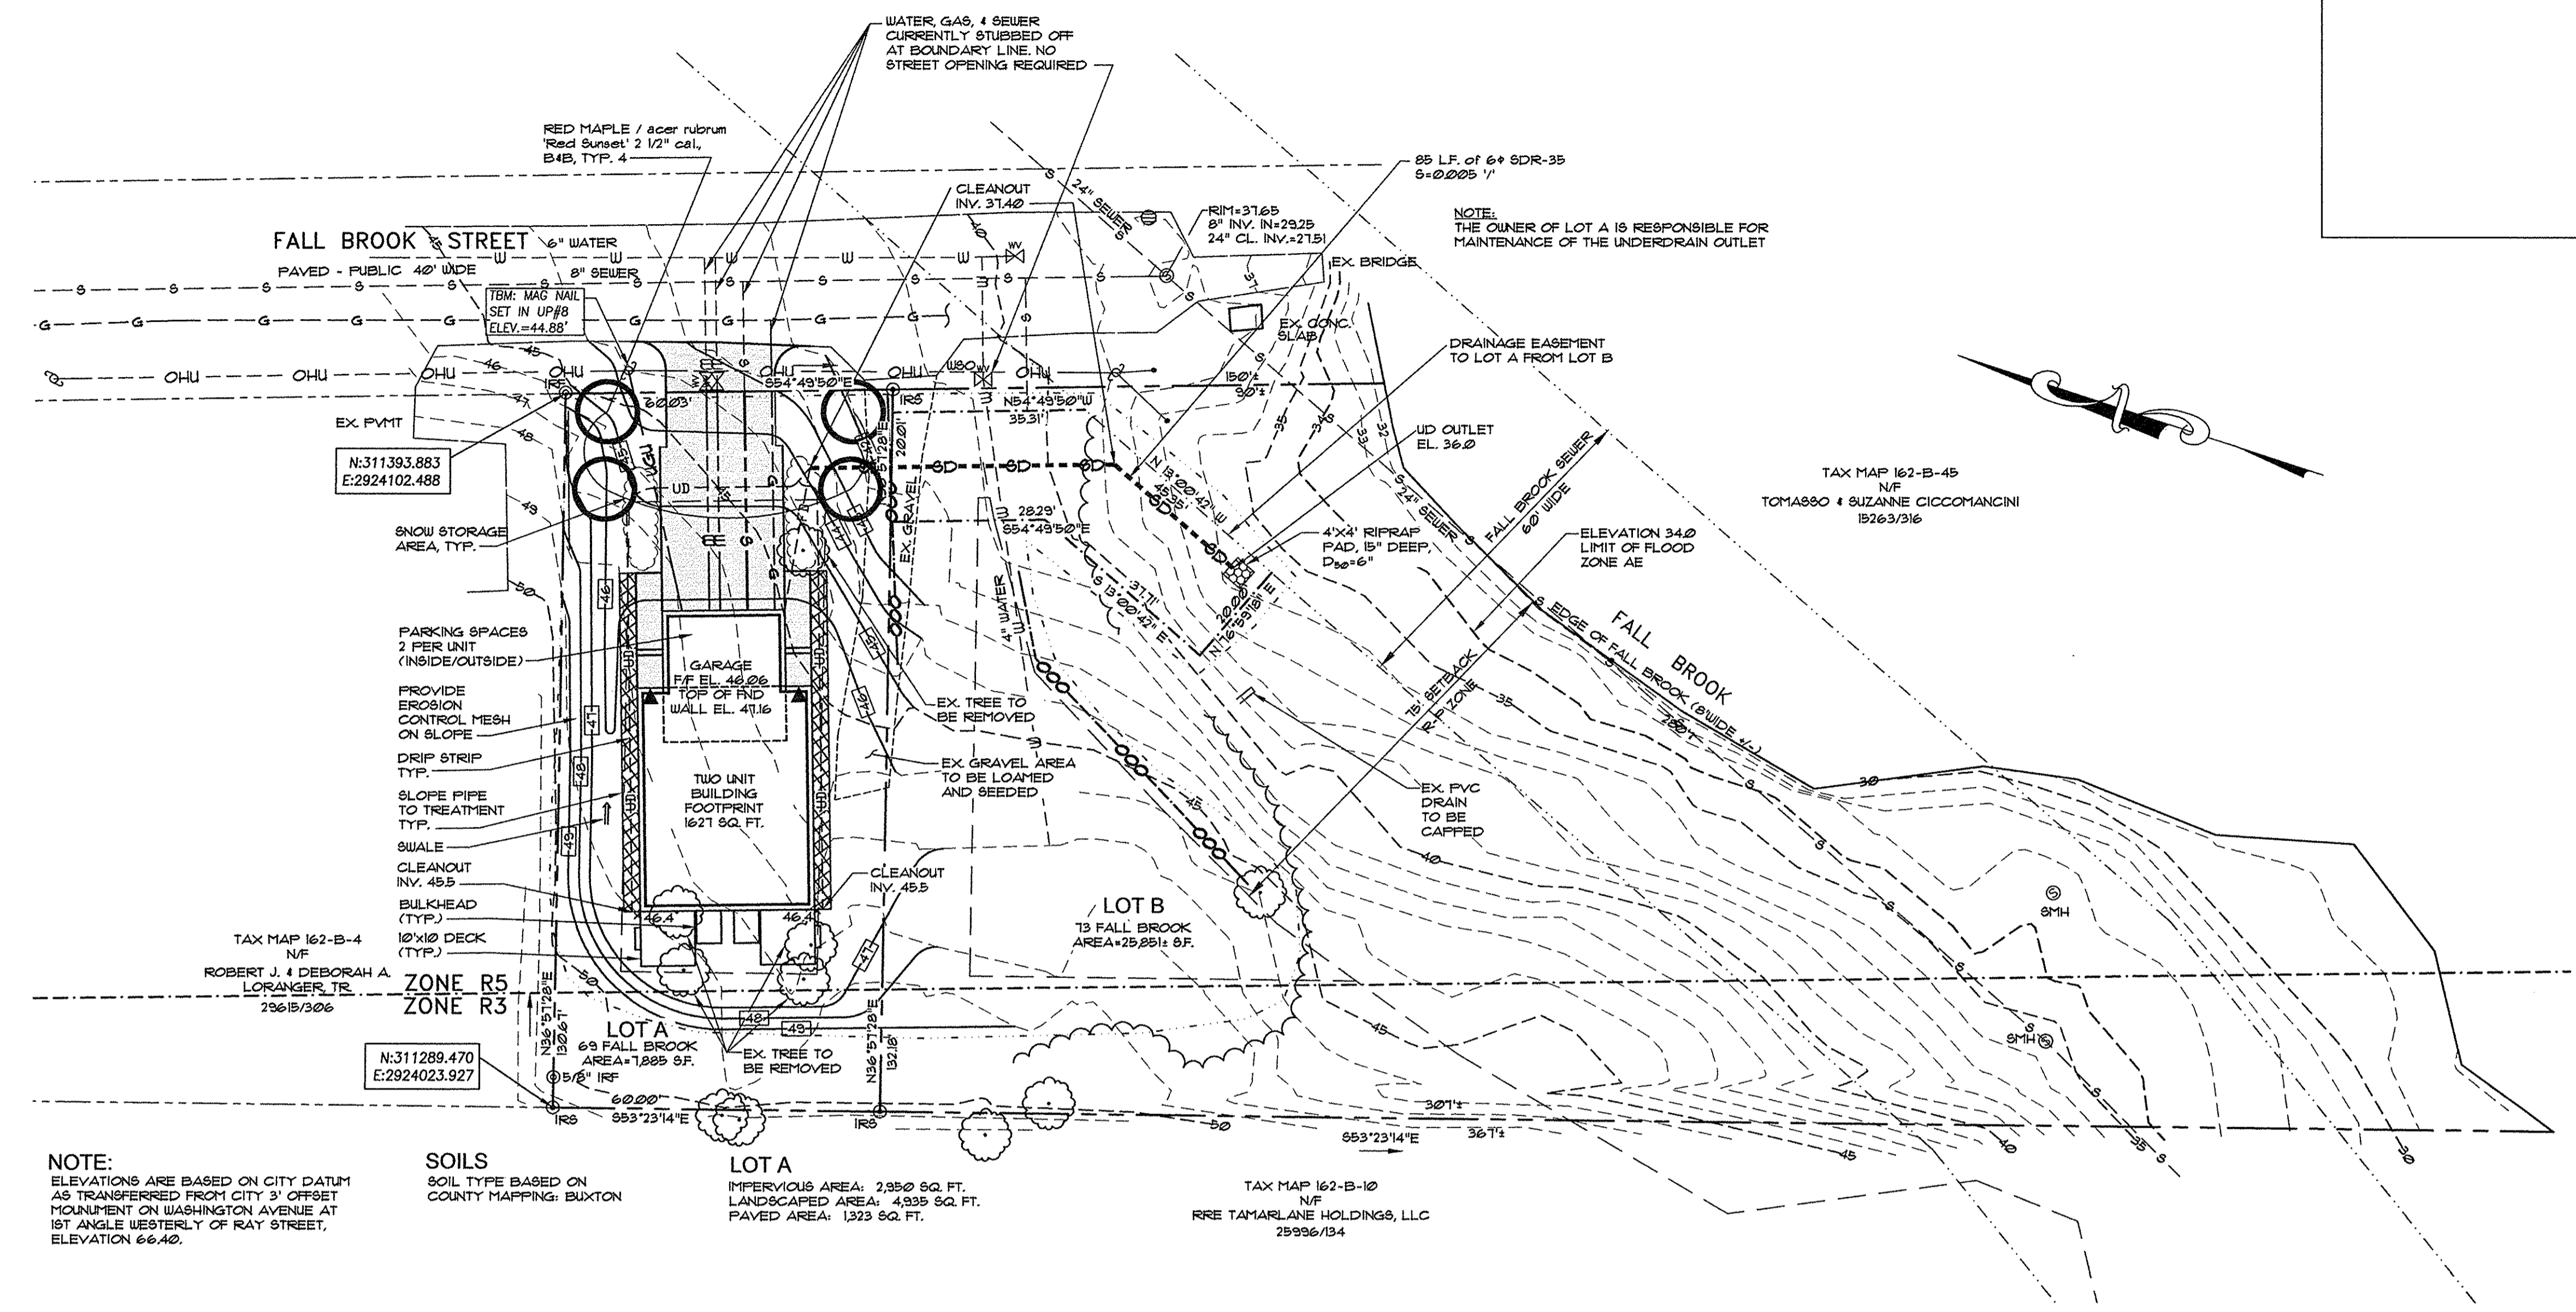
WATER, GAS, & SEWER CURRENTLY STUBBED OFF AT BOUNDARY LINE. NO STREET OPENING REQUIRED

RED MAPLE / acer rubrum 'Red Sunset' 2 1/2" cal., B&B, TYP. 4

85 L.F. of 6ф SDR-35 S=0.005 '/'

CLEANOUT INV. 37.40

24" SEWER

RIM=37.65 8" INV. IN=29.25 24" CL. INV.=27.51

NOTE: THE OWNER OF LOT A IS RESPONSIBLE FOR MAINTENANCE OF THE UNDERDRAIN OUTLET

FALL BROOK STREET
PAVED - PUBLIC 40' WIDE

6" WATER
8" SEWER

EX. BRIDGE

TBM: MAG NAIL SET IN UP#8 ELEV.=44.88'

EX. CONC. SLAB

DRAINAGE EASEMENT TO LOT A FROM LOT B

OHU OHU OHU OHU OHU OHU

IRS
60.03'
S54°49'50"E
IRS
N54°49'50"W 35.31'
150'±
30'±

EX. PVMT

UD OUTLET EL. 36.0

N:311393.883
E:2924102.488

UD
SD SD SD
N13°00'42"E 45.55'

TAX MAP 162-B-45
N/F
TOMASSO & SUZANNE CICCOMANCINI
15263/316

SNOW STORAGE AREA, TYP.

EX. GRAVEL
28.29'
S54°49'50"E

4'X4' RIPRAP PAD, 15" DEEP, $D_{50}$=6"

24" SEWER
FALL BROOK SEWER 60' WIDE

ELEVATION 34.0 LIMIT OF FLOOD ZONE AE

37.71'
S13°00'42"E
20.00'
N16°59'18"E

FALL BROOK

EDGE OF FALL BROOK (8'WIDE +/-)

PARKING SPACES 2 PER UNIT (INSIDE/OUTSIDE)

4" WATER

GARAGE F/F EL. 46.06 TOP OF FND WALL EL. 47.16

PROVIDE EROSION CONTROL MESH ON SLOPE

EX. TREE TO BE REMOVED

75' SETBACK
R-P ZONE

DRIP STRIP TYP.

TWO UNIT BUILDING FOOTPRINT 1627 SQ. FT.

EX. GRAVEL AREA TO BE LOAMED AND SEEDED

SLOPE PIPE TO TREATMENT TYP.

EX. PVC DRAIN TO BE CAPPED

SWALE

CLEANOUT INV. 45.5

CLEANOUT INV. 45.5

BULKHEAD (TYP.)

46.4
46.4

LOT B
73 FALL BROOK
AREA=25,851± SF.

SMH

TAX MAP 162-B-4
N/F
ROBERT J. & DEBORAH A. LORANGER, TR
29615/306

10'x10 DECK (TYP.)

ZONE R5
ZONE R3

N36°51'28"E 130.67'

LOT A
69 FALL BROOK
AREA=7,885 S.F.

EX. TREE TO BE REMOVED

N36°51'28"E 132.18'

SMH

N:311289.470
E:2924023.927

5/8" IRF

60.00'
S53°23'14"E
IRS
IRS

307'±
367'±
S53°23'14"E

NOTE:
ELEVATIONS ARE BASED ON CITY DATUM AS TRANSFERRED FROM CITY 3' OFFSET MOUNUMENT ON WASHINGTON AVENUE AT 1ST ANGLE WESTERLY OF RAY STREET, ELEVATION 66.40.

SOILS
SOIL TYPE BASED ON COUNTY MAPPING: BUXTON

LOT A
IMPERVIOUS AREA: 2,950 SQ. FT.
LANDSCAPED AREA: 4,935 SQ. FT.
PAVED AREA: 1,323 SQ. FT.

TAX MAP 162-B-10
N/F
RRE TAMARLANE HOLDINGS, LLC
25996/134